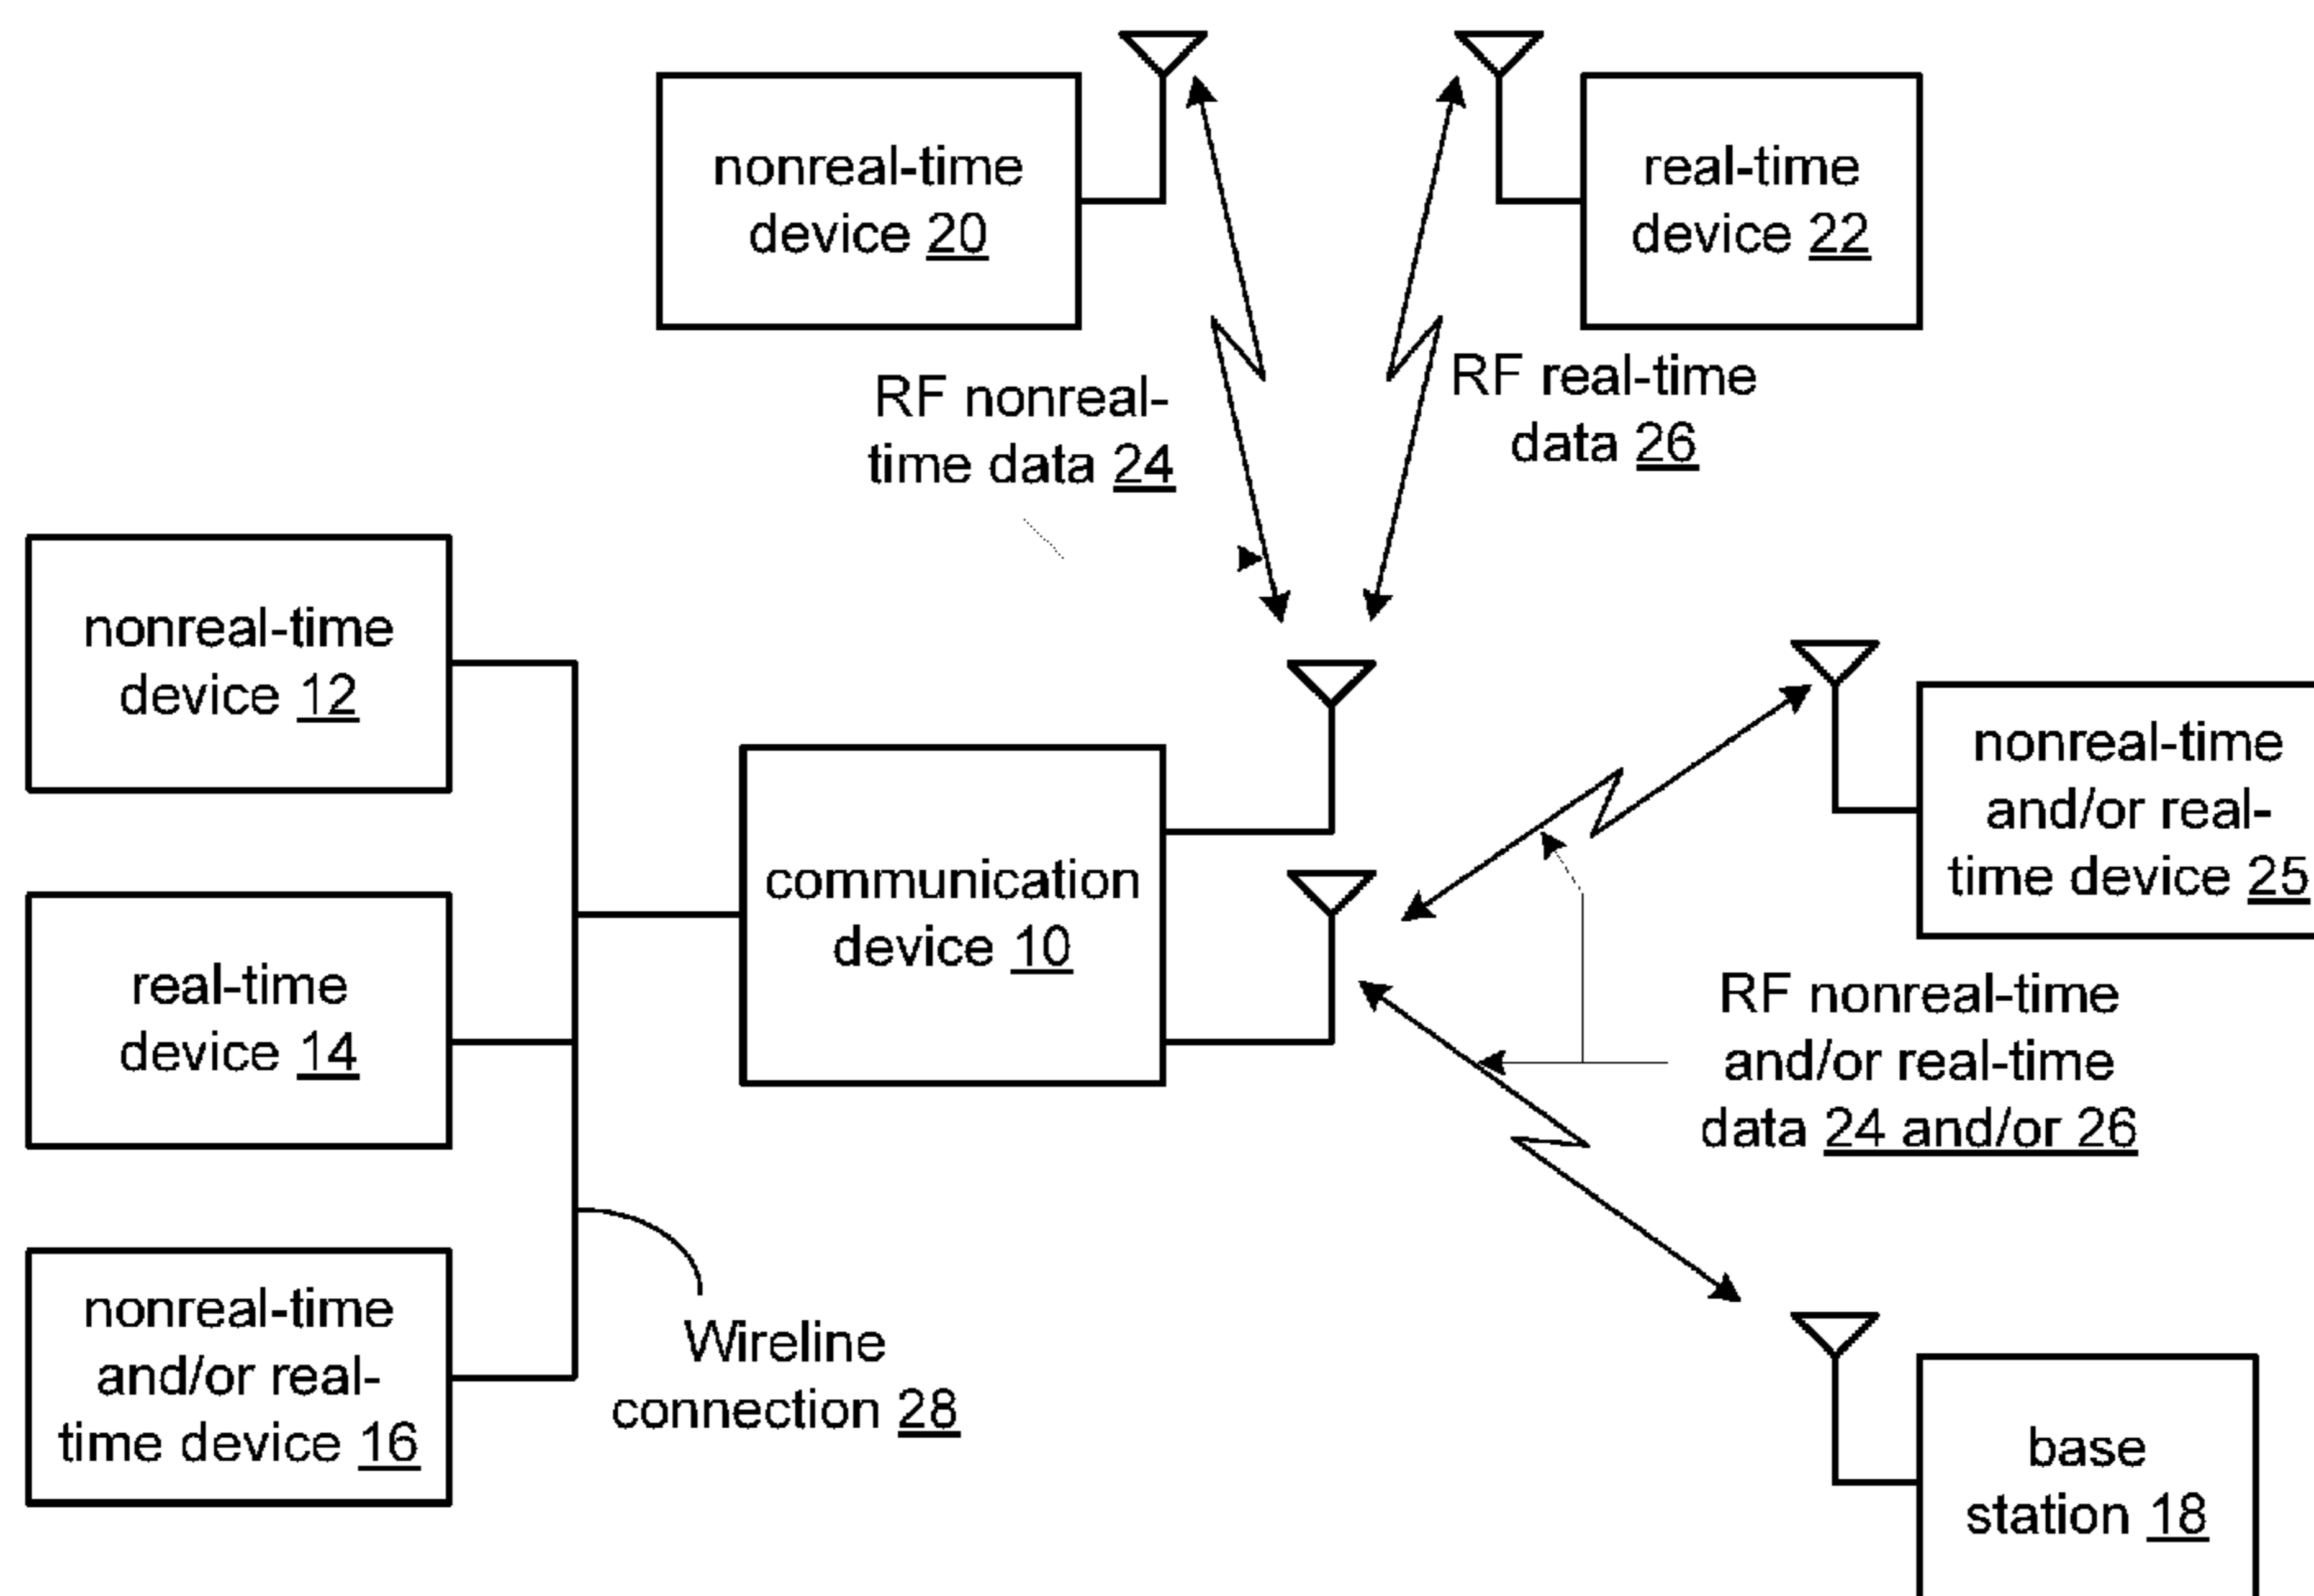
nonreal-time device 20

real-time device 22

RF nonreal-time data 24

RF real-time data 26

nonreal-time device 12

communication device 10

nonreal-time and/or real-time device 25

real-time device 14

RF nonreal-time and/or real-time data 24 and/or 26

nonreal-time and/or real-time device 16

Wireline connection 28

base station 18